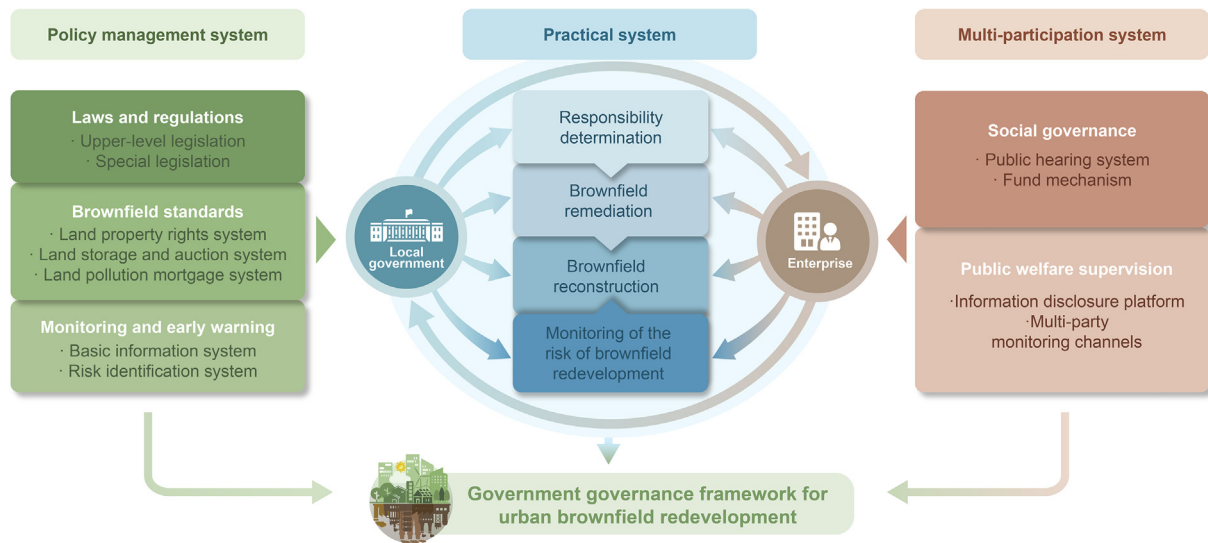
Policy management system

Practical system

Multi-participation system

Laws and regulations
· Upper-level legislation
· Special legislation

Brownfield standards
· Land property rights system
· Land storage and auction system
· Land pollution mortgage system

Monitoring and early warning
· Basic information system
· Risk identification system

Local government

Responsibility determination

Brownfield remediation

Brownfield reconstruction

Monitoring of the risk of brownfield redevelopment

Enterprise

Social governance
· Public hearing system
· Fund mechanism

Public welfare supervision
·Information disclosure platform
·Multi-party monitoring channels

Government governance framework for urban brownfield redevelopment